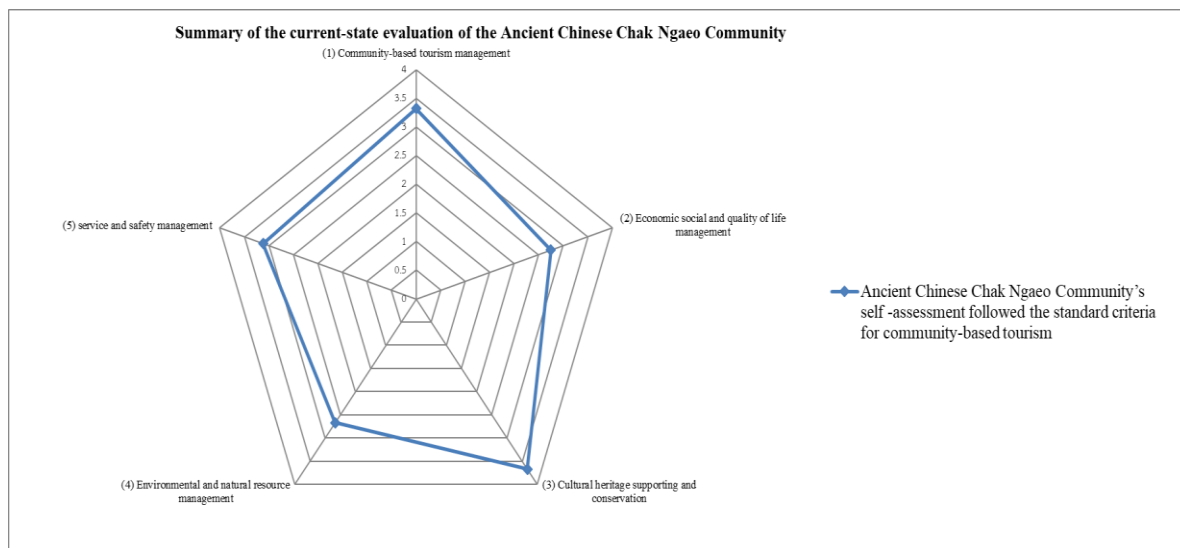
Summary of the current-state evaluation of the Ancient Chinese Chak Ngaeo Community

(1) Community-based tourism management

4
3.5
3
2.5
2
1.5
1
0.5
0

(2) Economic social and quality of life management

(3) Cultural heritage supporting and conservation

(4) Environmental and natural resource management

(5) service and safety management

Ancient Chinese Chak Ngaeo Community's self -assessment followed the standard criteria for community-based tourism